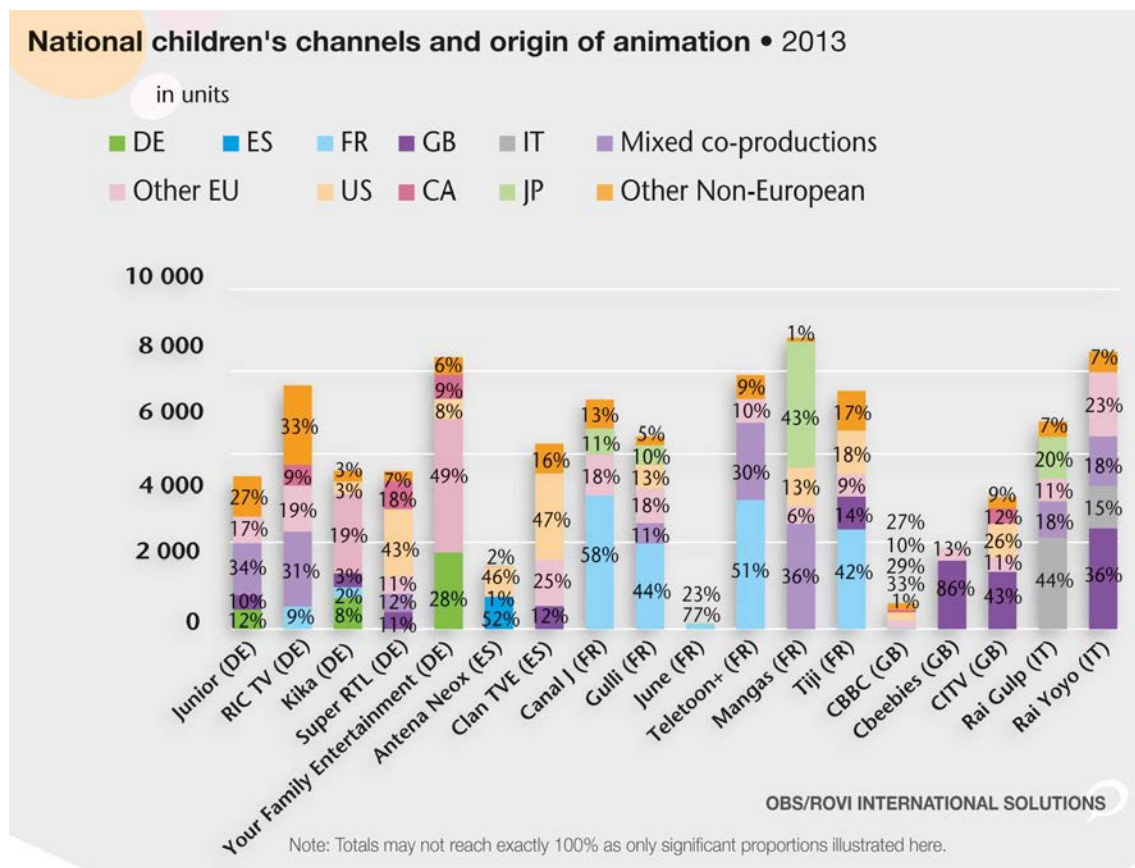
National children's channels and origin of animation • 2013

in units

DE ES FR GB IT Mixed co-productions
Other EU US CA JP Other Non-European

10 000
8 000
6 000
4 000
2 000
0

27%
17%
34%
10%
12%

33%
9%
19%
31%
9%

3%
3%
19%
3%
2%
8%

7%
18%
43%
11%
12%
11%

6%
9%
8%
49%
28%

2%
46%
1%
52%

16%
47%
25%
12%

13%
11%
18%
58%

5%
10%
13%
18%
11%
44%

23%
77%

9%
10%
30%
51%

1%
43%
13%
6%
36%

17%
18%
9%
14%
42%

27%
10%
29%
33%
1%

13%
86%

9%
12%
26%
11%
43%

7%
20%
11%
18%
44%

7%
23%
18%
15%
36%

Junior (DE)
RIC TV (DE)
Kika (DE)
Super RTL (DE)
Your Family Entertainment (DE)
Antena Neox (ES)
Clan TVE (ES)
Canal J (FR)
Gulli (FR)
June (FR)
Teletoon+ (FR)
Mangas (FR)
Tiji (FR)
CBBC (GB)
Cbeebies (GB)
CITV (GB)
Rai Gulp (IT)
Rai Yoyo (IT)

OBS/ROVI INTERNATIONAL SOLUTIONS

Note: Totals may not reach exactly 100% as only significant proportions illustrated here.